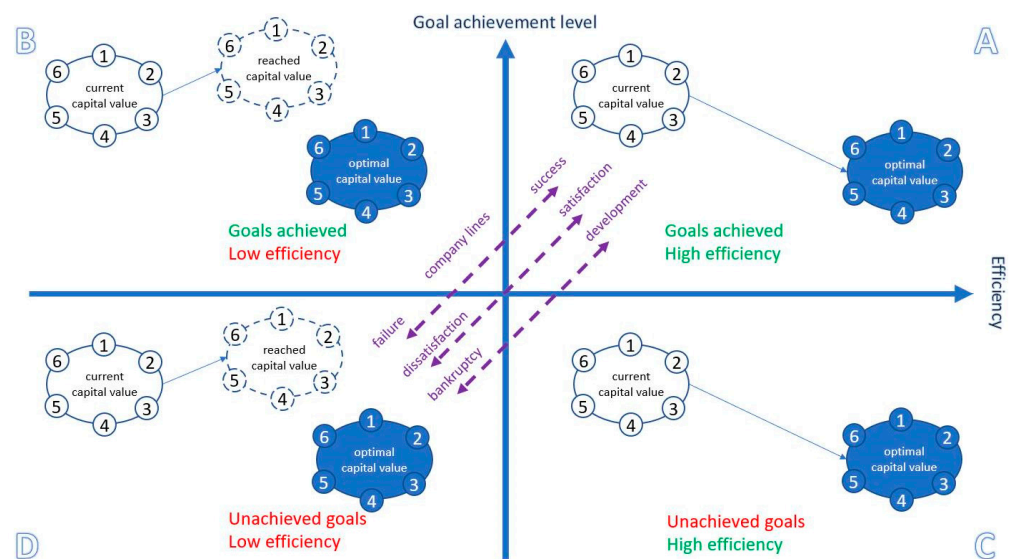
Goal achievement level

B

1
2
3
4
5
6
current capital value

1
2
3
4
5
6
reached capital value

1
2
3
4
5
6
optimal capital value

Goals achieved
Low efficiency

A

1
2
3
4
5
6
current capital value

1
2
3
4
5
6
optimal capital value

Goals achieved
High efficiency

success
satisfaction
development
company lines
failure
dissatisfaction
bankruptcy

Efficiency

1
2
3
4
5
6
current capital value

1
2
3
4
5
6
reached capital value

1
2
3
4
5
6
optimal capital value

Unachieved goals
Low efficiency

D

1
2
3
4
5
6
current capital value

1
2
3
4
5
6
optimal capital value

Unachieved goals
High efficiency

C